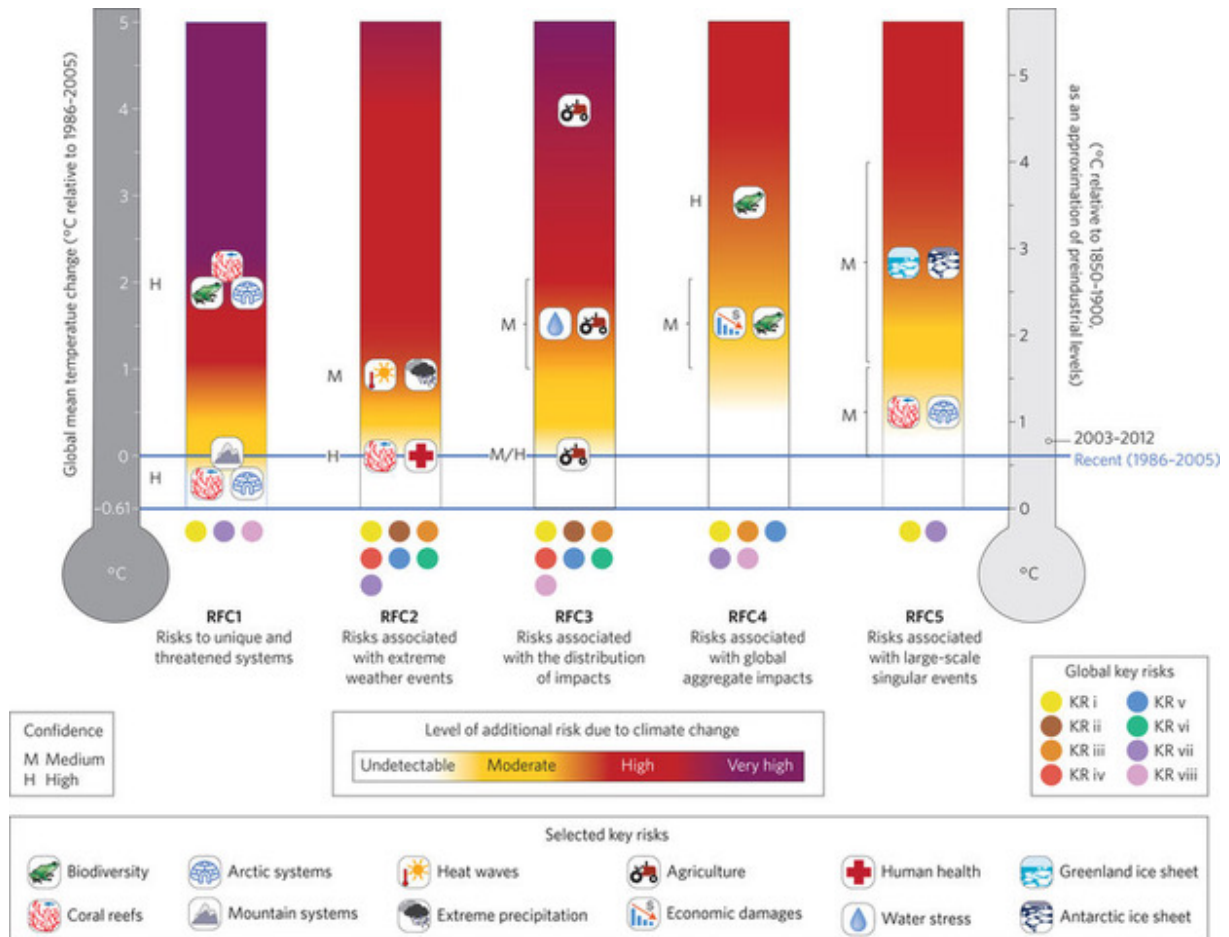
Global mean temperatue change (°C relative to 1986–2005)

5
4
3
2
1
0
-0.61

°C

H
H
M
H
M
M/H
H
M
M
M

(°C relative to 1850–1900, as an approximation of preindustrial levels)

5
4
3
2
1
0

°C

2003-2012
Recent (1986-2005)

**RFC1**
Risks to unique and threatened systems

**RFC2**
Risks associated with extreme weather events

**RFC3**
Risks associated with the distribution of impacts

**RFC4**
Risks associated with global aggregate impacts

**RFC5**
Risks associated with large-scale singular events

Confidence
M Medium
H High

Level of additional risk due to climate change
Undetectable Moderate High Very high

Global key risks
KR i
KR ii
KR iii
KR iv
KR v
KR vi
KR vii
KR viii

Selected key risks
Biodiversity
Coral reefs
Arctic systems
Mountain systems
Heat waves
Extreme precipitation
Agriculture
Economic damages
Human health
Water stress
Greenland ice sheet
Antarctic ice sheet